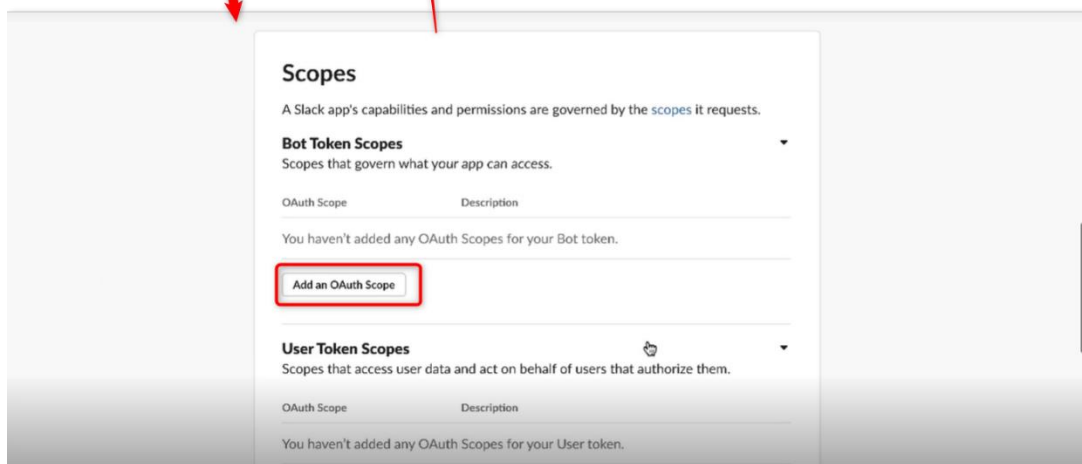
Scopes

A Slack app's capabilities and permissions are governed by the scopes it requests.

Bot Token Scopes
Scopes that govern what your app can access.

| OAuth Scope | Description |
|---|---|
| You haven't added any OAuth Scopes for your Bot token. | |

Add an OAuth Scope

User Token Scopes
Scopes that access user data and act on behalf of users that authorize them.

| OAuth Scope | Description |
|---|---|
| You haven't added any OAuth Scopes for your User token. | |